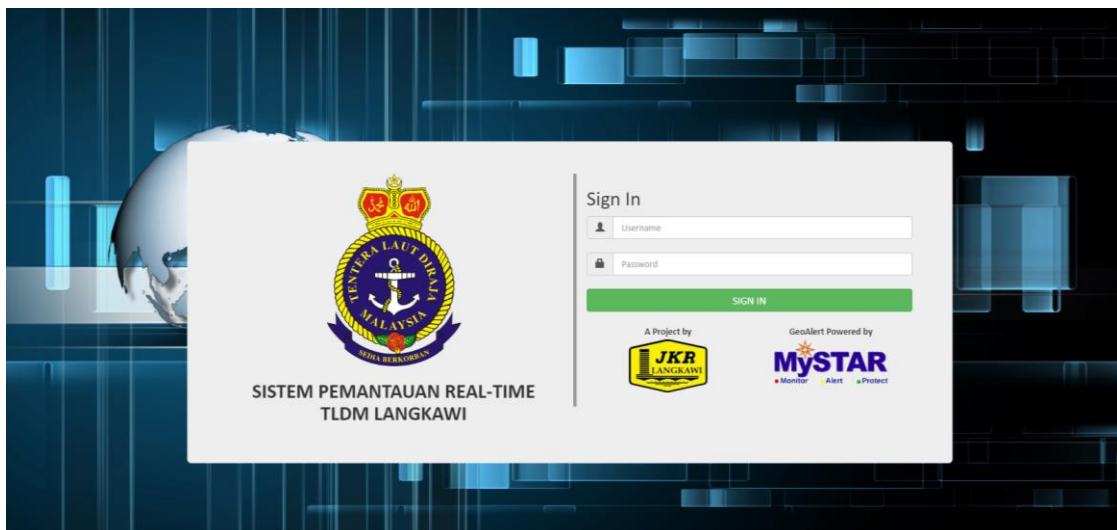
TENTERA LAUT DIRAJA MALAYSIA
SEDIA BERKORBAN

SISTEM PEMANTAUAN REAL-TIME
TLDM LANGKAWI

Sign In

Username

Password

SIGN IN

A Project by

JKR LANGKAWI

GeoAlert Powered by

MySTAR
Monitor Alert Protect